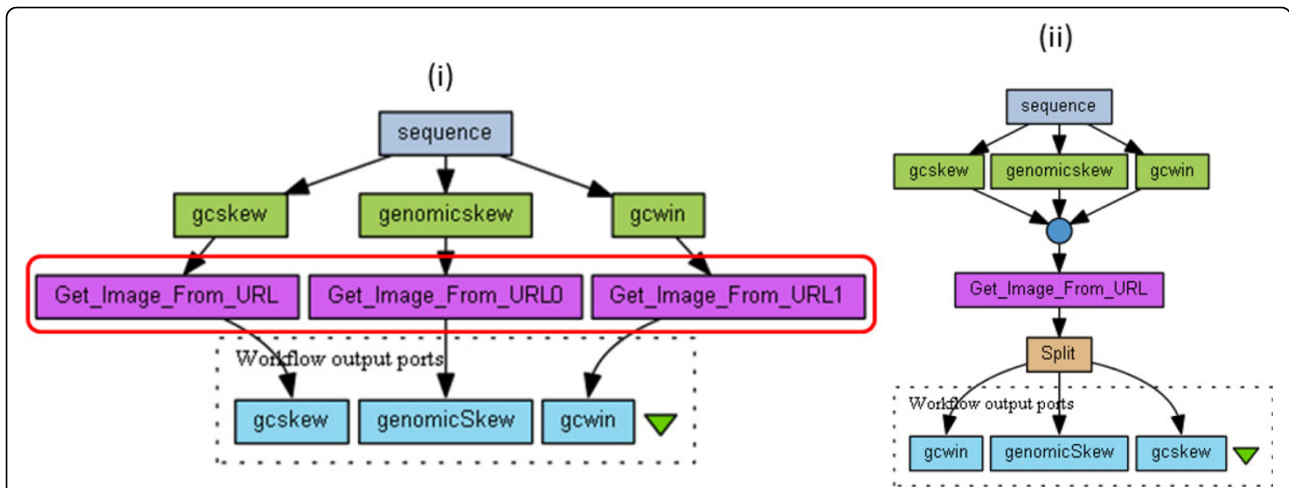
(i)

sequence

gcskew

genomicskew

gcwin

Get_Image_From_URL

Get_Image_From_URL0

Get_Image_From_URL1

Workflow output ports

gcskew

genomicSkew

gcwin

(ii)

sequence

gcskew

genomicskew

gcwin

Get_Image_From_URL

Split

Workflow output ports

gcwin

genomicSkew

gcskew